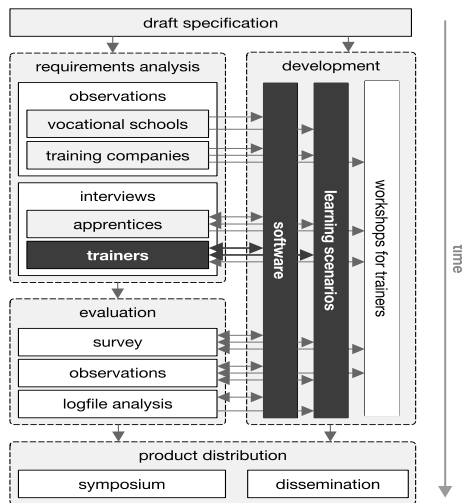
draft specification

requirements analysis

observations

vocational schools

training companies

interviews

apprentices

trainers

development

software

learning scenarios

workshops for trainers

evaluation

survey

observations

logfile analysis

product distribution

symposium

dissemination

time